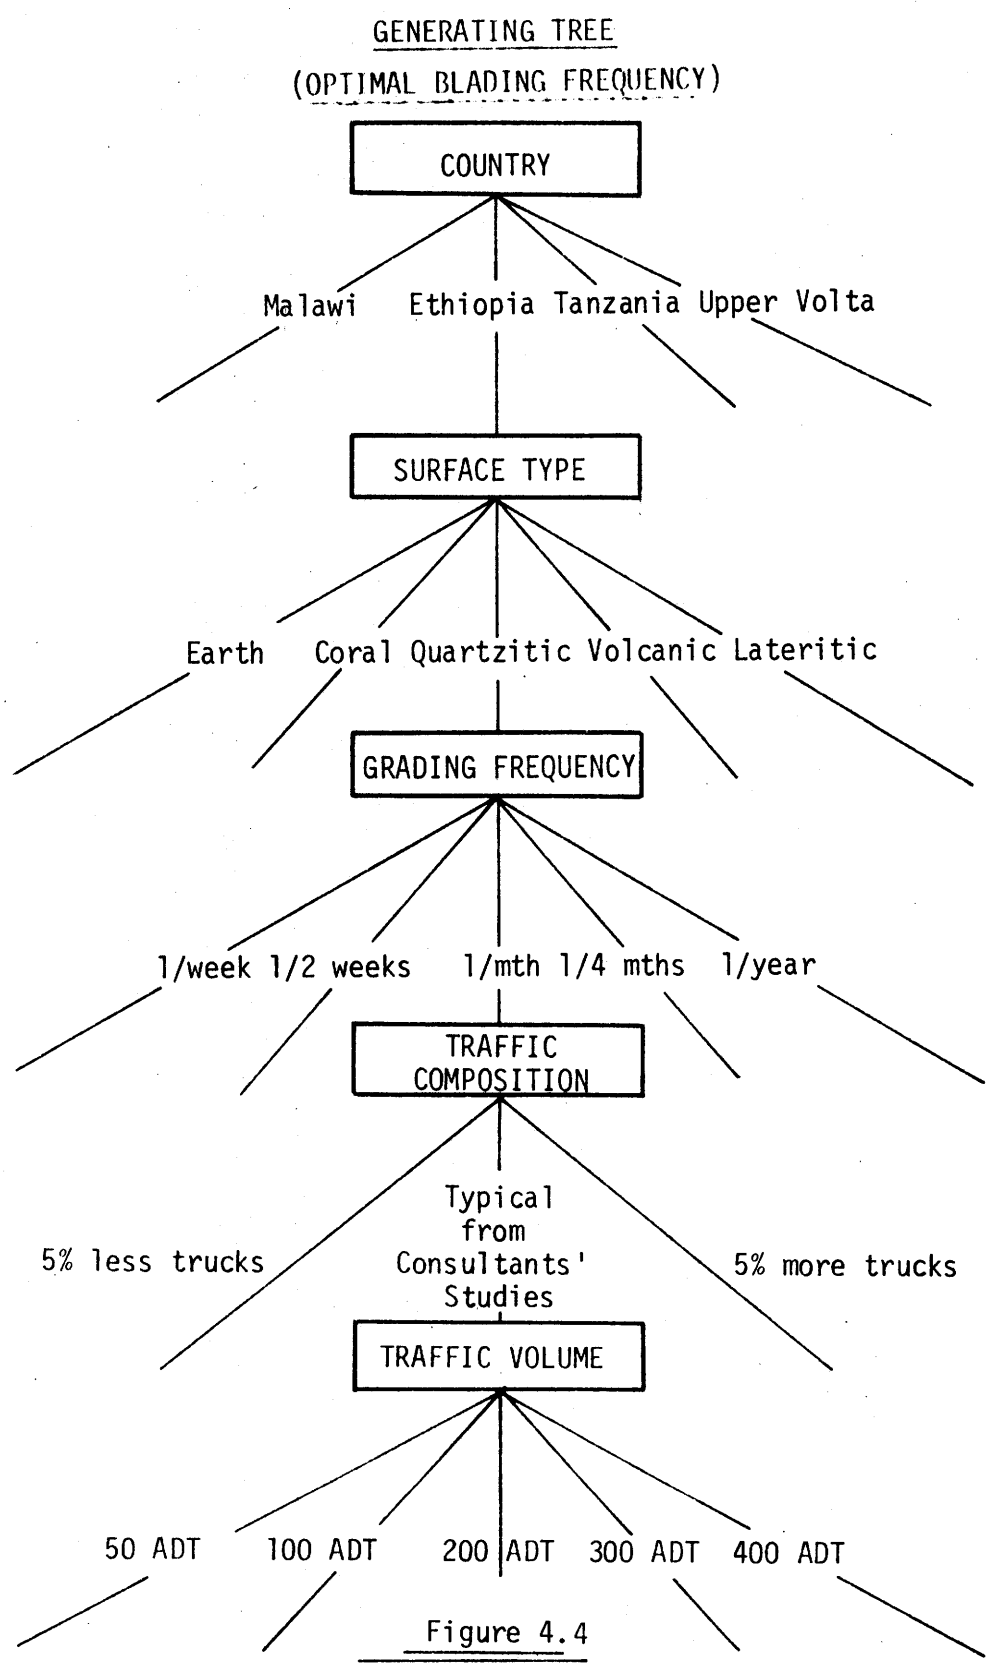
GENERATING TREE
(OPTIMAL BLADING FREQUENCY)

COUNTRY

Malawi Ethiopia Tanzania Upper Volta

SURFACE TYPE

Earth Coral Quartzitic Volcanic Lateritic

GRADING FREQUENCY

1/week 1/2 weeks 1/mth 1/4 mths 1/year

TRAFFIC COMPOSITION

5% less trucks Typical from Consultants' Studies 5% more trucks

TRAFFIC VOLUME

50 ADT 100 ADT 200 ADT 300 ADT 400 ADT

Figure 4.4